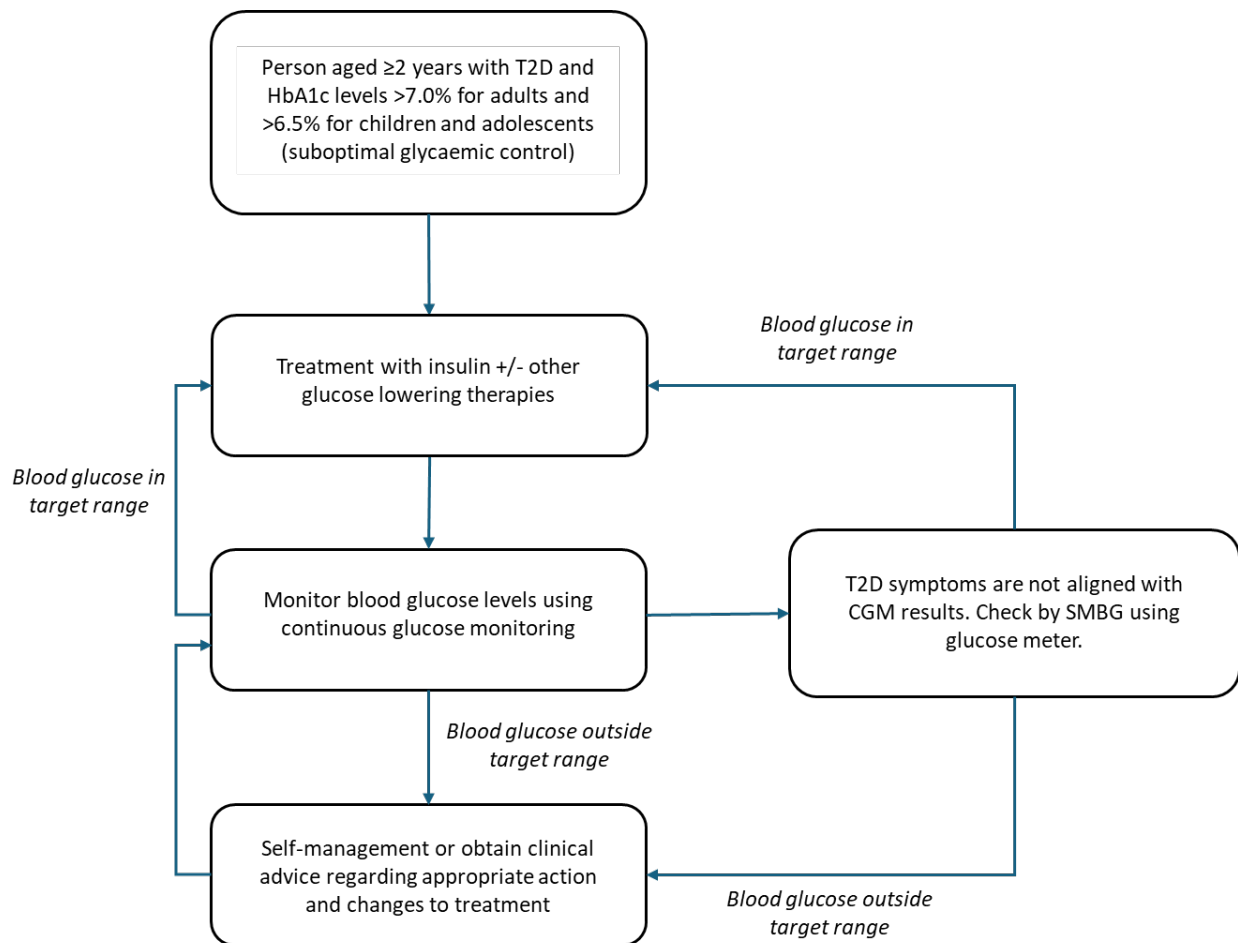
Person aged ≥2 years with T2D and HbA1c levels >7.0% for adults and >6.5% for children and adolescents (suboptimal glycaemic control)

Blood glucose in target range

Treatment with insulin +/- other glucose lowering therapies

Blood glucose in target range

Monitor blood glucose levels using continuous glucose monitoring

T2D symptoms are not aligned with CGM results. Check by SMBG using glucose meter.

Blood glucose outside target range

Self-management or obtain clinical advice regarding appropriate action and changes to treatment

Blood glucose outside target range